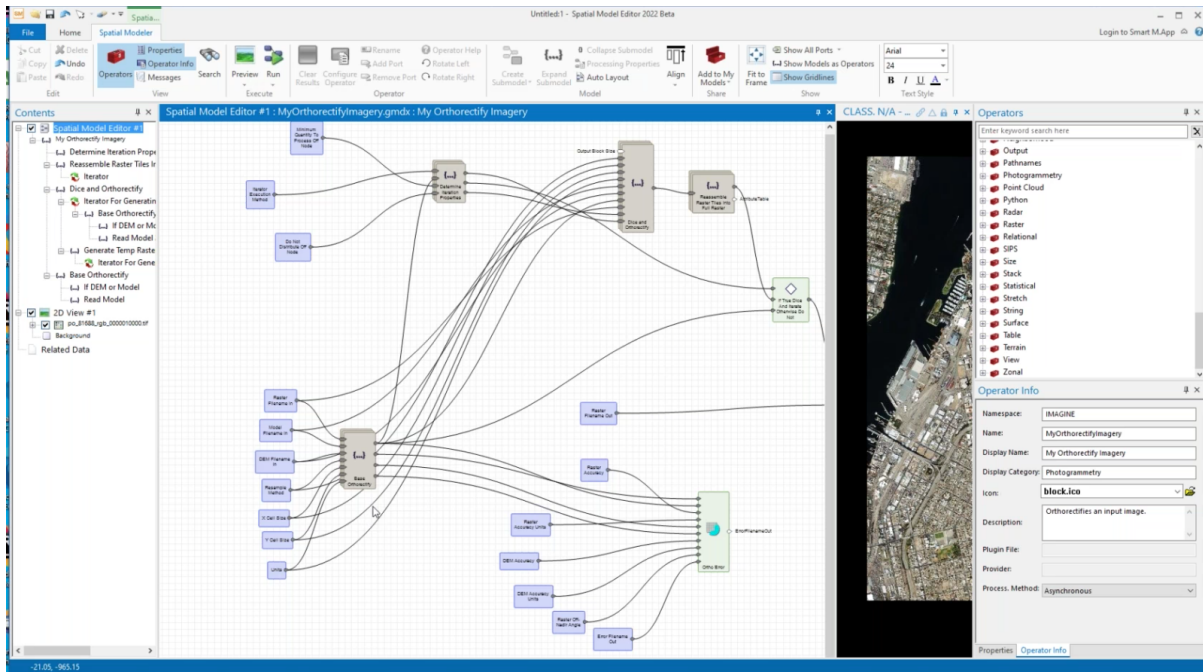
Spatia... Untitled:1 - Spatial Model Editor 2022 Beta

Login to Smart M.App

File Home Spatial Modeler

Cut Copy Paste Delete Undo Redo Edit

Operators Properties Operator Info Messages Search View

Preview Run Execute

Clear Results Configure Operator Rename Add Port Remove Port Operator Help Rotate Left Rotate Right Operator

Create Submodel Expand Submodel Collapse Submodel Processing Properties Auto Layout Align Model

Add to My Models Share

Fit to Frame Show All Ports Show Models as Operators Show Gridlines Show

Arial 24 B I U A Text Style

Contents

Spatial Model Editor #1
My Orthorectify Imagery
Determine Iteration Prope
Reassemble Raster Tiles Ir
Iterator
Dice and Orthorectify
Iterator For Generatin
Base Orthorectify
If DEM or Mc
Read Model
Generate Temp Raste
Iterator For Gene
Base Orthorectify
If DEM or Model
Read Model
2D View #1
po_81688_rgb_0000010000.tif
Background
Related Data

Spatial Model Editor #1 : MyOrthorectifyImagery.gmdx : My Orthorectify Imagery

Minimum Quantity To Process Of Node
Iterator Execution Method
Determine Iteration Properties
Do Not Distribute Of Node
Output Block Size
Dice and Orthorectify
Reassemble Raster Tiles Into Full Raster
AttributeTable
If True Dice And Iterate Otherwise Do Not
Raster Filename In
Model Filename In
DEM Filename In
Resample Method
X Cell Size
Y Cell Size
Units
Base Orthorectify
Raster Filename Out
Raster Accuracy
Raster Accuracy Units
DEM Accuracy
DEM Accuracy Units
Raster Off-Nadir Angle
Error Filename Out
ErrorFilenameOut
Ortho Error

CLASS. N/A

Operators
Enter keyword search here
Output
Pathnames
Photogrammetry
Point Cloud
Python
Radar
Raster
Relational
SIPS
Size
Stack
Statistical
Stretch
String
Surface
Table
Terrain
View
Zonal

Operator Info
Namespace: IMAGINE
Name: MyOrthorectifyImagery
Display Name: My Orthorectify Imagery
Display Category: Photogrammetry
Icon: block.ico
Description: Orthorectifies an input image.
Plugin File:
Provider:
Process. Method: Asynchronous

Properties Operator Info

-21.05, -965.15